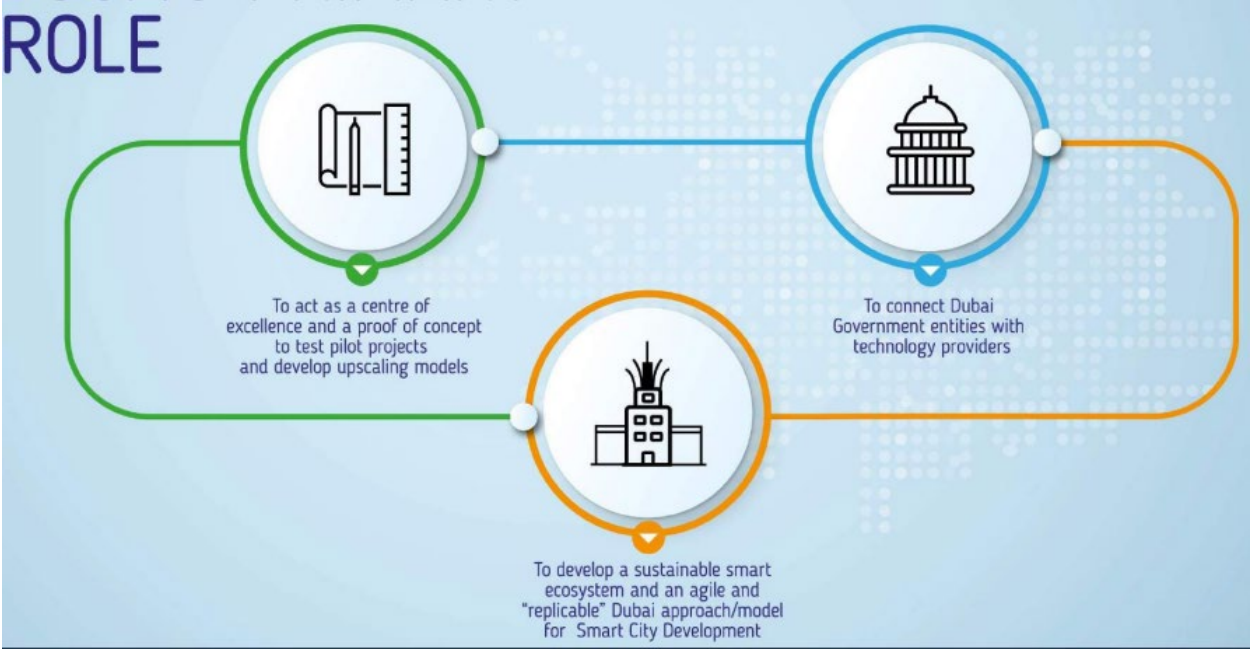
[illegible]
ROLE

To act as a centre of excellence and a proof of concept to test pilot projects and develop upscaling models

To connect Dubai Government entities with technology providers

To develop a sustainable smart ecosystem and an agile and "replicable" Dubai approach/model for Smart City Development